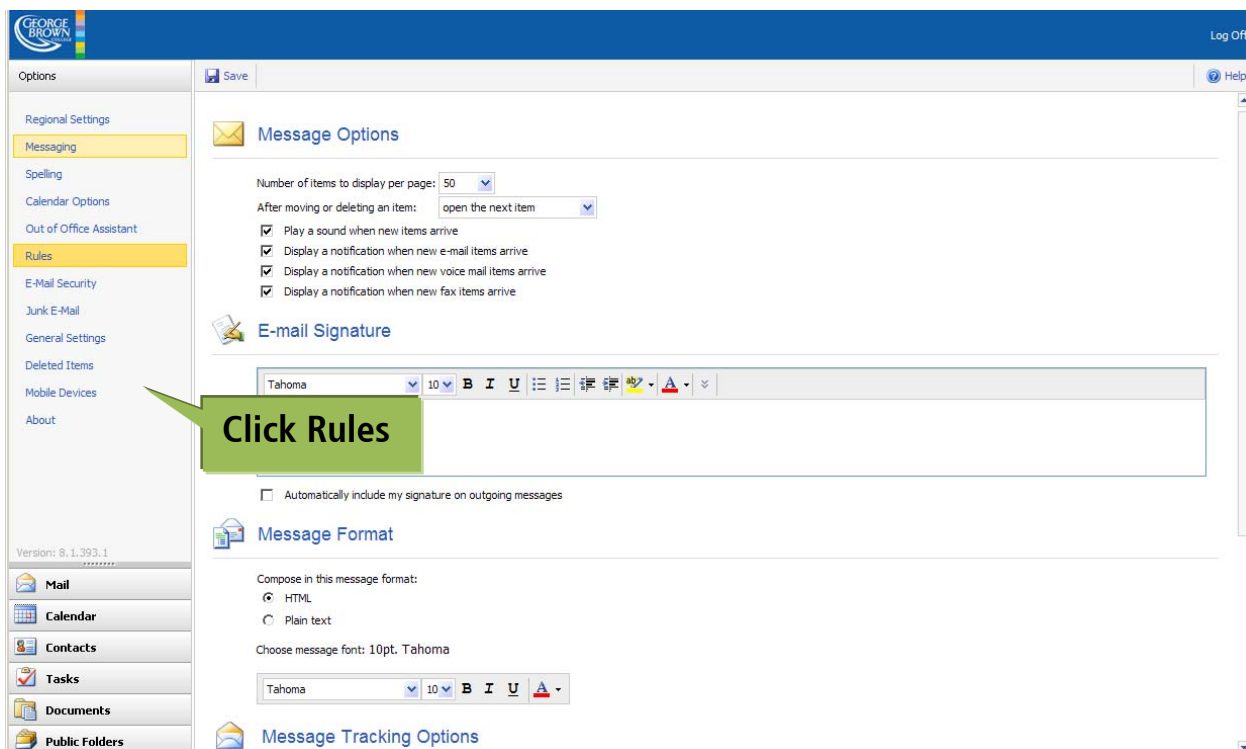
GEORGE BROWN

Log Off

Options

Save

Help

Regional Settings
Messaging
Spelling
Calendar Options
Out of Office Assistant
Rules
E-Mail Security
Junk E-Mail
General Settings
Deleted Items
Mobile Devices
About

Click Rules

Version: 8.1.393.1

Mail
Calendar
Contacts
Tasks
Documents
Public Folders

Message Options

Number of items to display per page: 50
After moving or deleting an item: open the next item
Play a sound when new items arrive
Display a notification when new e-mail items arrive
Display a notification when new voice mail items arrive
Display a notification when new fax items arrive

E-mail Signature

Tahoma 10 B I U

Automatically include my signature on outgoing messages

Message Format

Compose in this message format:
HTML
Plain text

Choose message font: 10pt. Tahoma

Tahoma 10 B I U A

Message Tracking Options